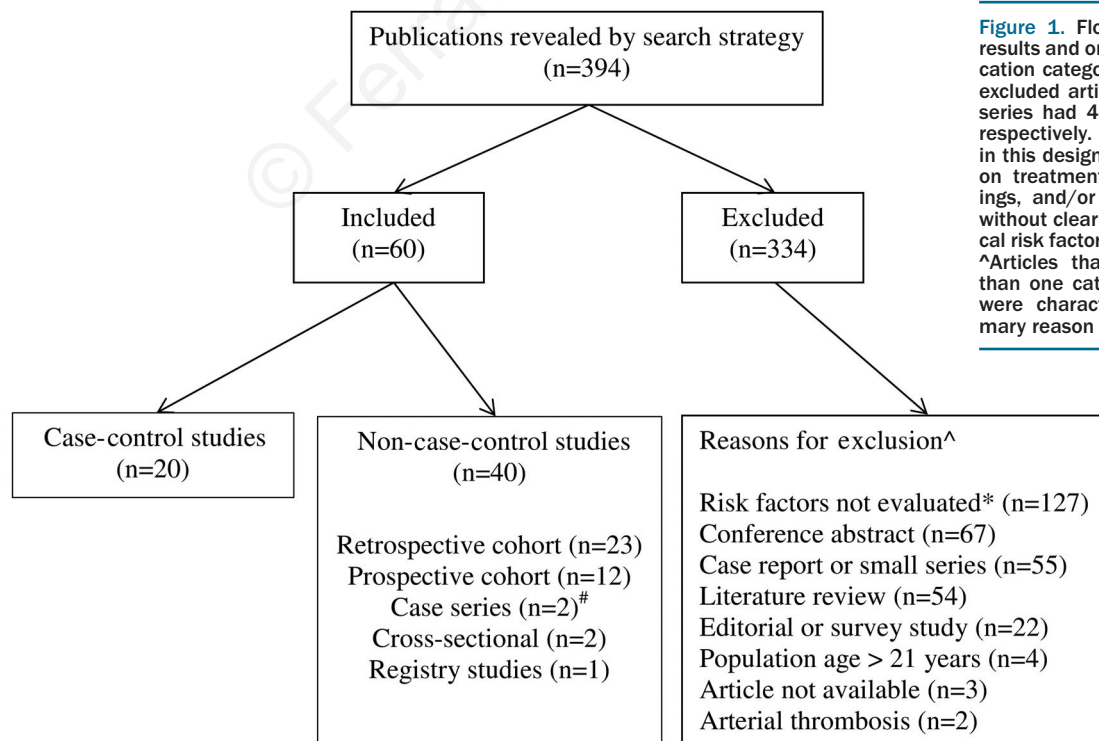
Publications revealed by search strategy (n=394)

Included (n=60)

Excluded (n=334)

Case-control studies (n=20)

Non-case-control studies (n=40)

Retrospective cohort (n=23)
Prospective cohort (n=12)
Case series (n=2)$^{\#}$
Cross-sectional (n=2)
Registry studies (n=1)

Reasons for exclusion^

Risk factors not evaluated* (n=127)
Conference abstract (n=67)
Case report or small series (n=55)
Literature review (n=54)
Editorial or survey study (n=22)
Population age > 21 years (n=4)
Article not available (n=3)
Arterial thrombosis (n=2)

Figure 1. Flo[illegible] results and or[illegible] cation catego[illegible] excluded arti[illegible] series had 4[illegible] respectively. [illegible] in this design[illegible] on treatment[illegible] ings, and/or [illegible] without clear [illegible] cal risk factor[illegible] ^Articles tha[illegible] than one cat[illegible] were charact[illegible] mary reason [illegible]

© Fe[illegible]